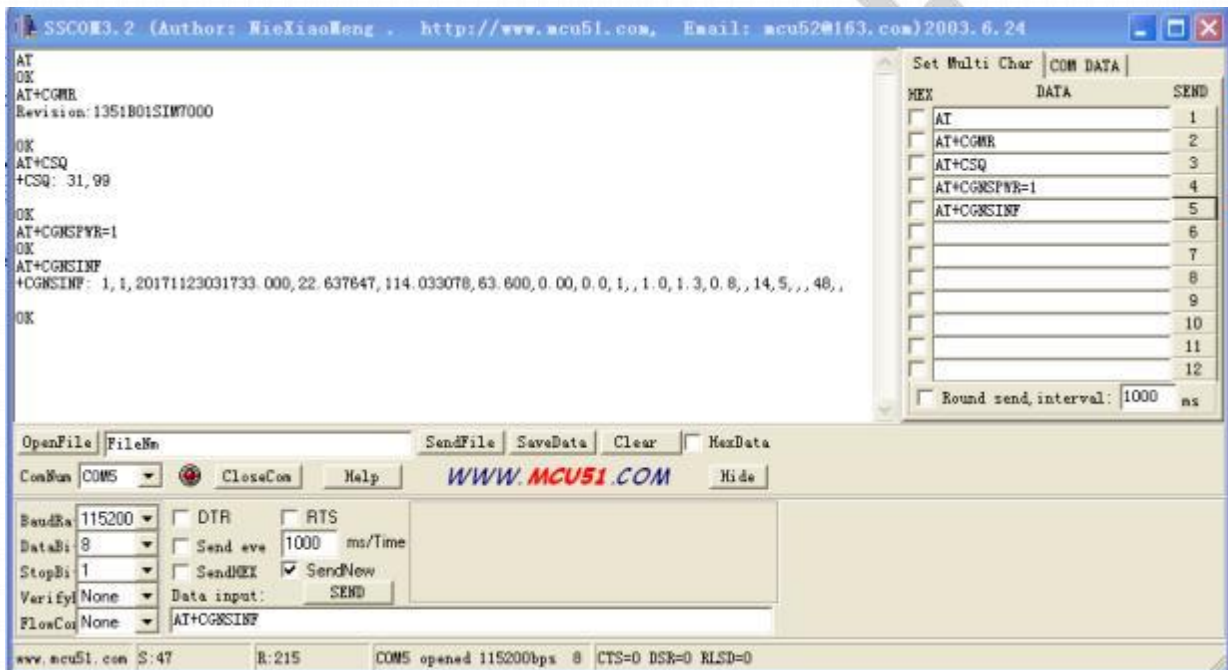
SSCOM3.2 (Author: NieXiaoMeng . http://www.mcu51.com, Email: mcu52@163.com)2003.6.24

AT
OK
AT+CGMR
Revision:1351B01SIM7000

OK
AT+CSQ
+CSQ: 31,99

OK
AT+CGNSPWR=1
OK
AT+CGNSINF
+CGNSINF: 1,1,20171123031733.000,22.637647,114.033078,63.600,0.00,0.0,1,,1.0,1.3,0.8,,14,5,,,48,,

OK

Set Multi Char | COM DATA

| HEX | DATA | SEND |
|---|---|---|
| | AT | 1 |
| | AT+CGMR | 2 |
| | AT+CSQ | 3 |
| | AT+CGNSPWR=1 | 4 |
| | AT+CGNSINF | 5 |
| | | 6 |
| | | 7 |
| | | 8 |
| | | 9 |
| | | 10 |
| | | 11 |
| | | 12 |

Round send,interval: 1000 ms

OpenFile FileNm SendFile SaveData Clear HexData
ComNum COM5 CloseCom Help WWW.MCU51.COM Hide
BaudRa 115200 DTR RTS
DataBi 8 Send eve 1000 ms/Time
StopBi 1 SendHEX SendNew
Verify None Data input: SEND
FlowCo None AT+CGNSINF

www.mcu51.com S:47 R:215 COM5 opened 115200bps 8 CTS=0 DSR=0 RLSD=0